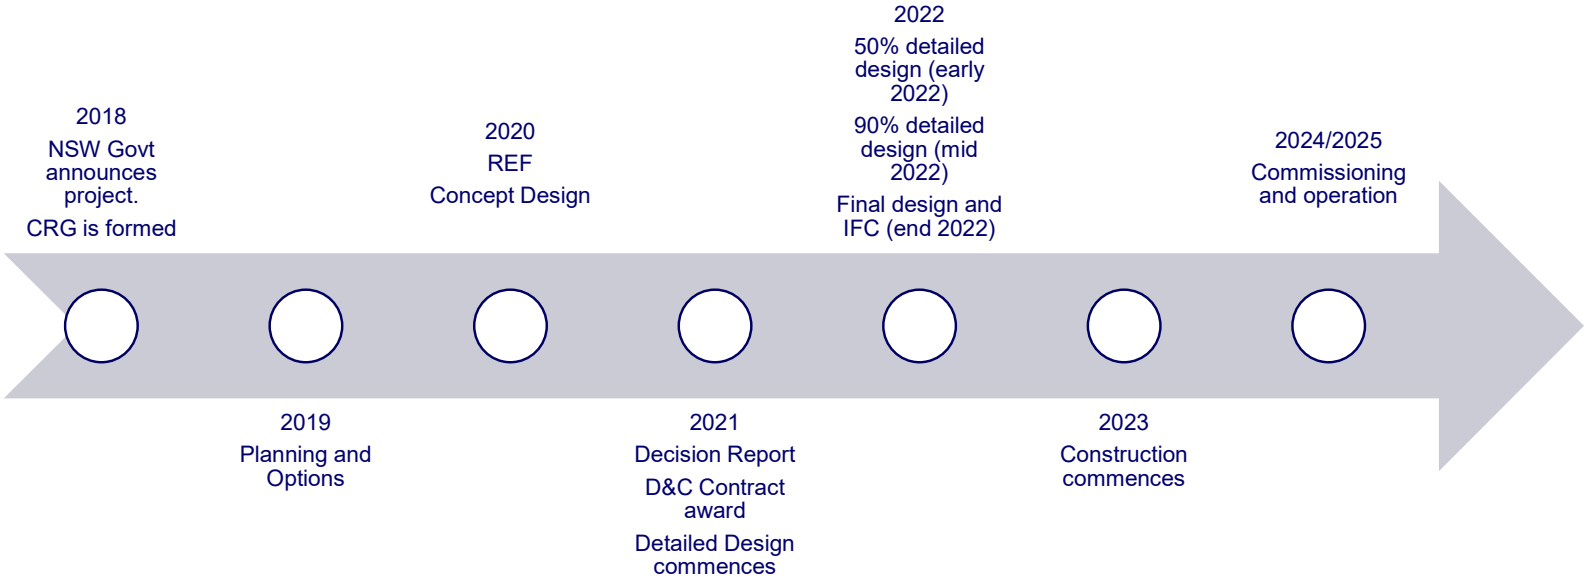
2018
NSW Govt announces project.
CRG is formed

2019
Planning and Options

2020
REF
Concept Design

2021
Decision Report
D&C Contract award
Detailed Design commences

2022
50% detailed design (early 2022)
90% detailed design (mid 2022)
Final design and IFC (end 2022)

2023
Construction commences

2024/2025
Commissioning and operation